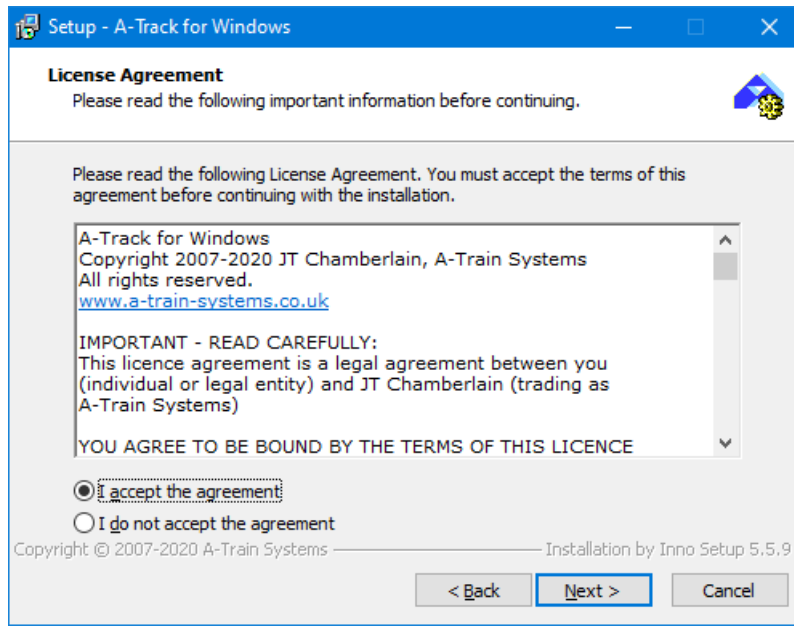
Setup - A-Track for Windows

License Agreement
Please read the following important information before continuing.

Please read the following License Agreement. You must accept the terms of this agreement before continuing with the installation.

A-Track for Windows
Copyright 2007-2020 JT Chamberlain, A-Train Systems
All rights reserved.
www.a-train-systems.co.uk

IMPORTANT - READ CAREFULLY:
This licence agreement is a legal agreement between you (individual or legal entity) and JT Chamberlain (trading as A-Train Systems)

YOU AGREE TO BE BOUND BY THE TERMS OF THIS LICENCE

I accept the agreement
I do not accept the agreement

Copyright © 2007-2020 A-Train Systems
Installation by Inno Setup 5.5.9

< Back
Next >
Cancel